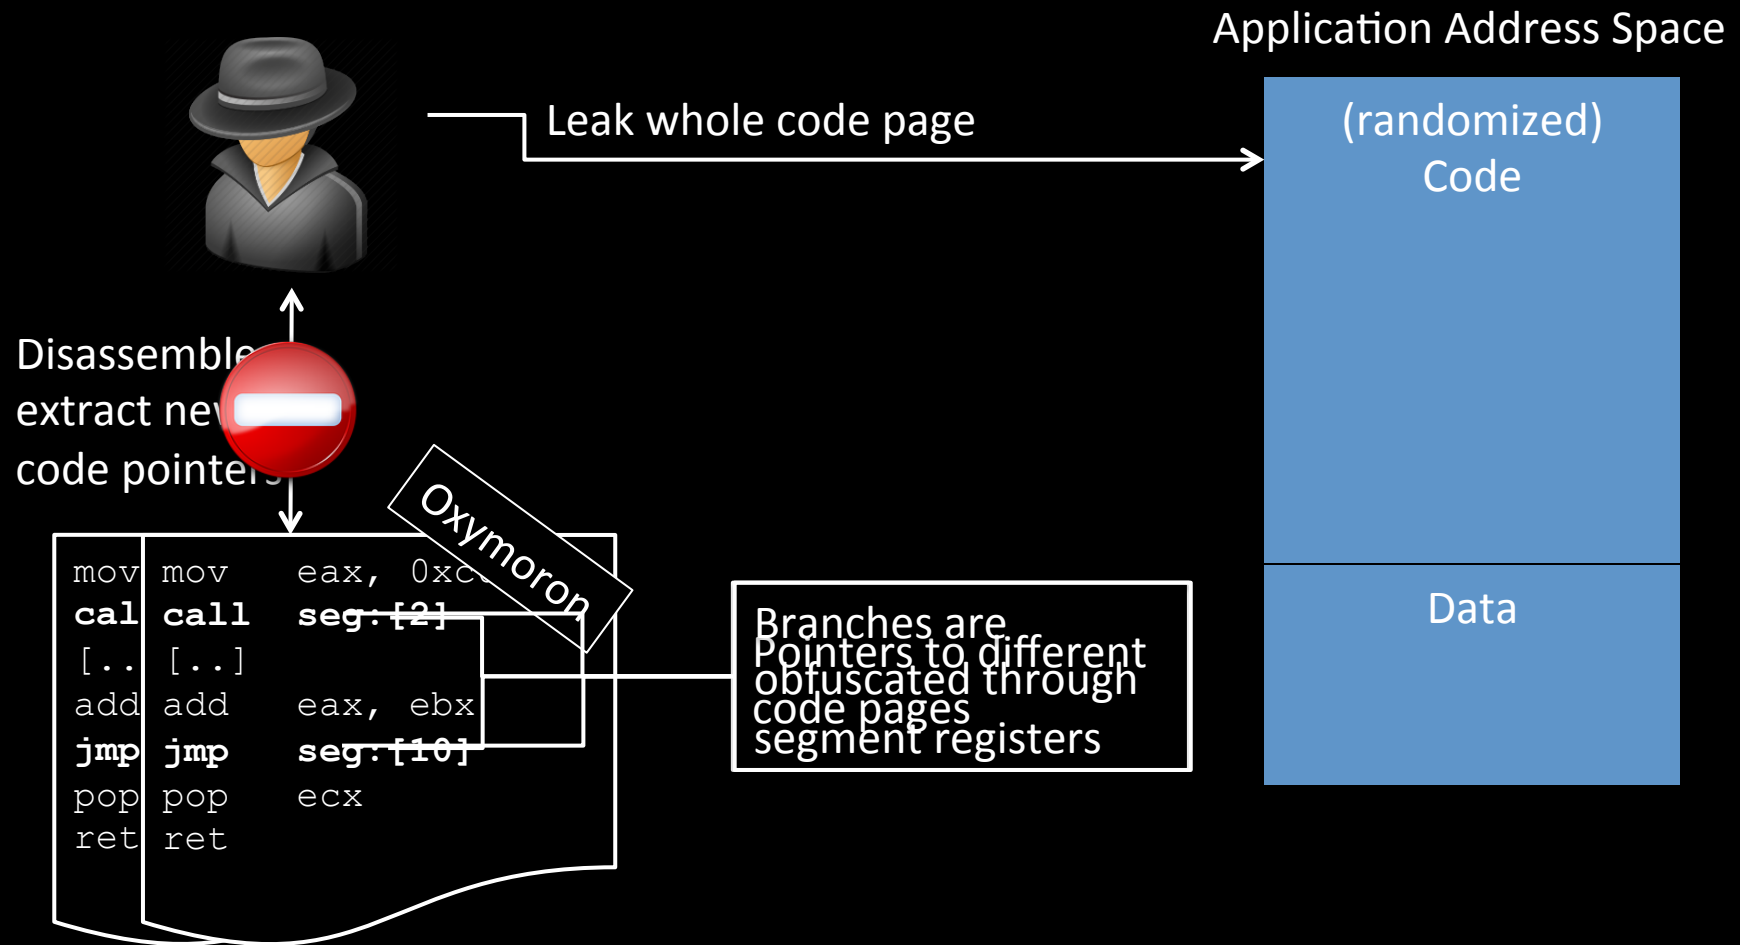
Application Address Space

Leak whole code page

(randomized) Code

Data

Disassemble extract ne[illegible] code pointe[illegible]

Oxymoron

mov mov eax, 0xc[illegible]
cal call seg:[2]
[.. [..]
add add eax, ebx
jmp jmp seg:[10]
pop pop ecx
ret ret

Branches are Pointers to different obfuscated through code pages segment registers